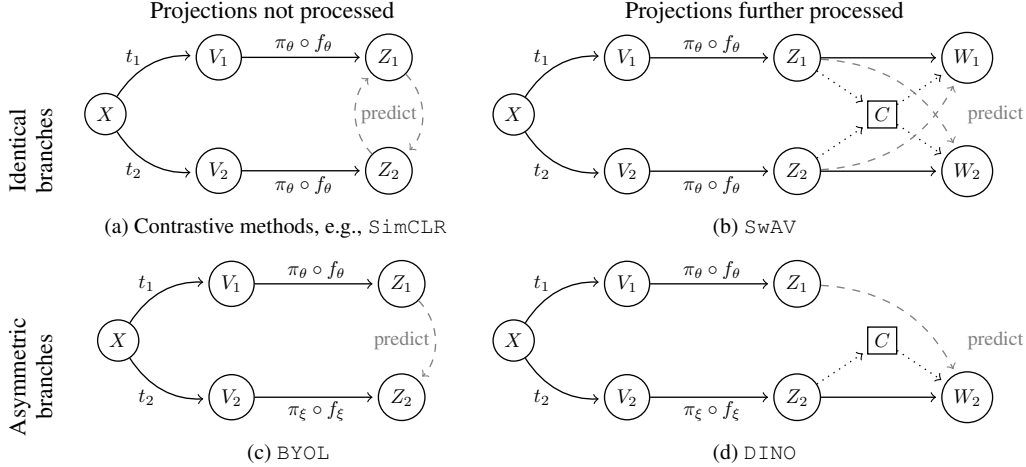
Projections not processed

Projections further processed

Identical branches

$t_1$ $V_1$ $\pi_\theta \circ f_\theta$ $Z_1$ $X$ predict $t_2$ $V_2$ $\pi_\theta \circ f_\theta$ $Z_2$

(a) Contrastive methods, e.g., SimCLR

$t_1$ $V_1$ $\pi_\theta \circ f_\theta$ $Z_1$ $W_1$ $X$ $C$ predict $t_2$ $V_2$ $\pi_\theta \circ f_\theta$ $Z_2$ $W_2$

(b) SwAV

Asymmetric branches

$t_1$ $V_1$ $\pi_\theta \circ f_\theta$ $Z_1$ $X$ predict $t_2$ $V_2$ $\pi_\xi \circ f_\xi$ $Z_2$

(c) BYOL

$t_1$ $V_1$ $\pi_\theta \circ f_\theta$ $Z_1$ $X$ $C$ predict $t_2$ $V_2$ $\pi_\xi \circ f_\xi$ $Z_2$ $W_2$

(d) DINO